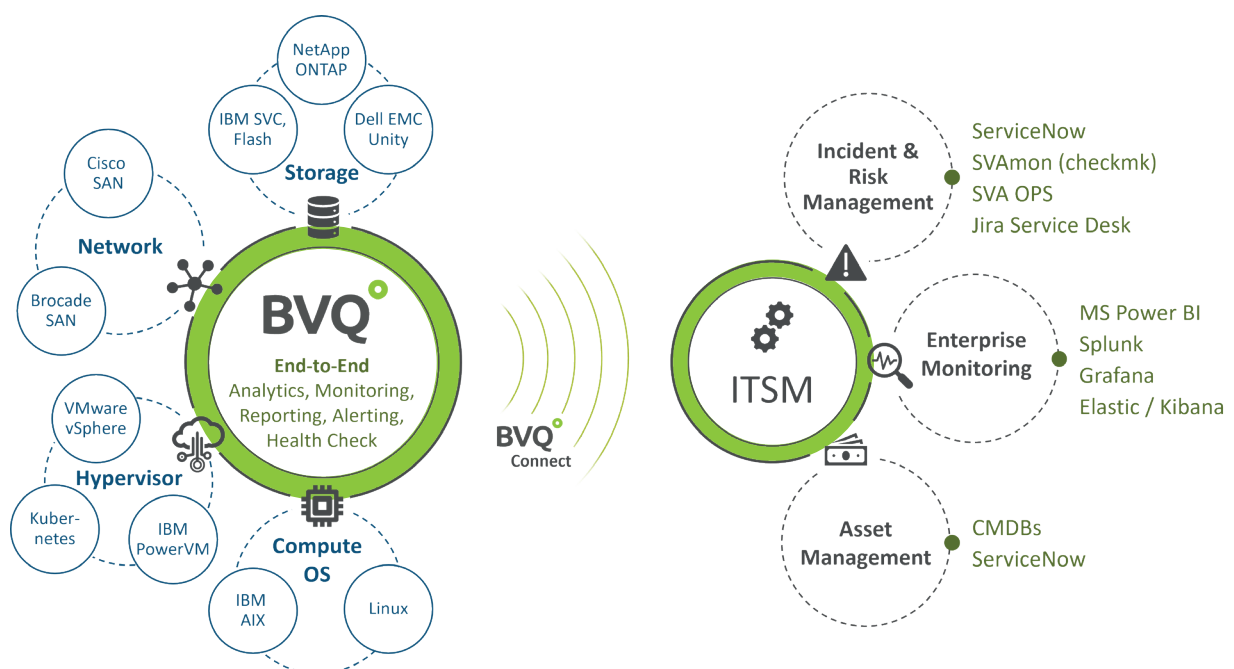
NetApp ONTAP

IBM SVC, Flash

Dell EMC Unity

Storage

Cisco SAN

Network

Brocade SAN

BVQ

End-to-End
Analytics, Monitoring, Reporting, Alerting, Health Check

VMware vSphere

Hypervisor

Kuber-netes

IBM PowerVM

Compute OS

IBM AIX

Linux

BVQ Connect

ITSM

Incident & Risk Management

ServiceNow
SVAmon (checkmk)
SVA OPS
Jira Service Desk

Enterprise Monitoring

MS Power BI
Splunk
Grafana
Elastic / Kibana

Asset Management

CMDBs
ServiceNow